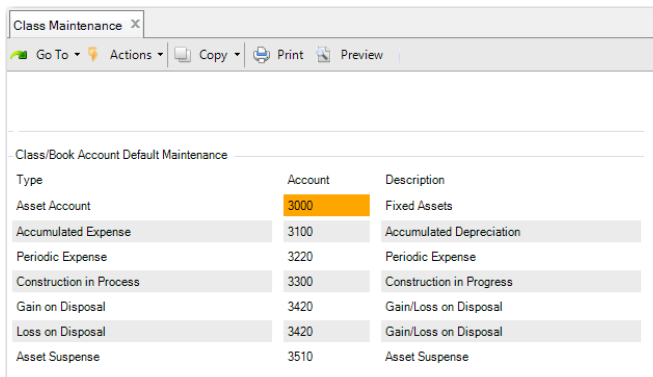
Class Maintenance ✕

Go To ▾ Actions ▾ Copy ▾ Print Preview

Class/Book Account Default Maintenance

| Type | Account | Description |
|---|---|---|
| Asset Account | 3000 | Fixed Assets |
| Accumulated Expense | 3100 | Accumulated Depreciation |
| Periodic Expense | 3220 | Periodic Expense |
| Construction in Process | 3300 | Construction in Progress |
| Gain on Disposal | 3420 | Gain/Loss on Disposal |
| Loss on Disposal | 3420 | Gain/Loss on Disposal |
| Asset Suspense | 3510 | Asset Suspense |